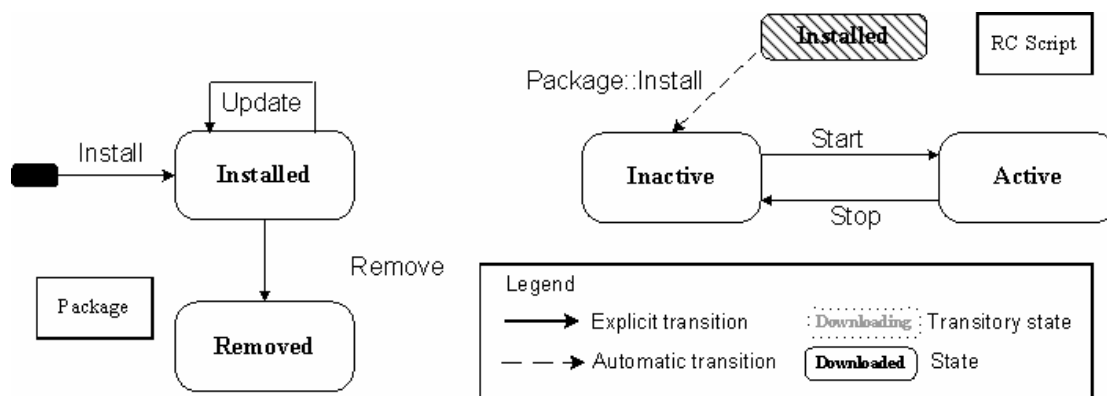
Update

Install

Installed

Remove

Package

Removed

Installed

RC Script

Package::Install

Start

Inactive

Active

Stop

Legend

Explicit transition

Downloading Transitory state

Automatic transition

Downloaded State